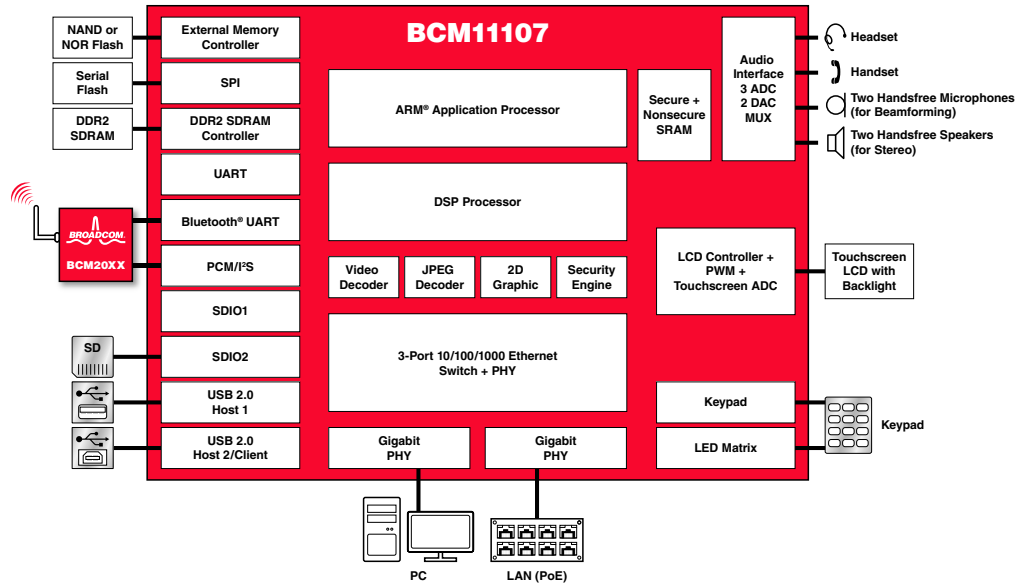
BCM11107

NAND or NOR Flash

External Memory Controller

Serial Flash

SPI

DDR2 SDRAM

DDR2 SDRAM Controller

UART

BROADCOM.

BCM20XX

Bluetooth® UART

PCM/I²S

SDIO1

SD

SDIO2

USB 2.0 Host 1

USB 2.0 Host 2/Client

ARM® Application Processor

DSP Processor

Video Decoder

JPEG Decoder

2D Graphic

Security Engine

3-Port 10/100/1000 Ethernet Switch + PHY

Gigabit PHY

Gigabit PHY

Secure + Nonsecure SRAM

Audio Interface 3 ADC 2 DAC MUX

Headset

Handset

Two Handsfree Microphones (for Beamforming)

Two Handsfree Speakers (for Stereo)

LCD Controller + PWM + Touchscreen ADC

Touchscreen LCD with Backlight

Keypad

LED Matrix

Keypad

PC

LAN (PoE)